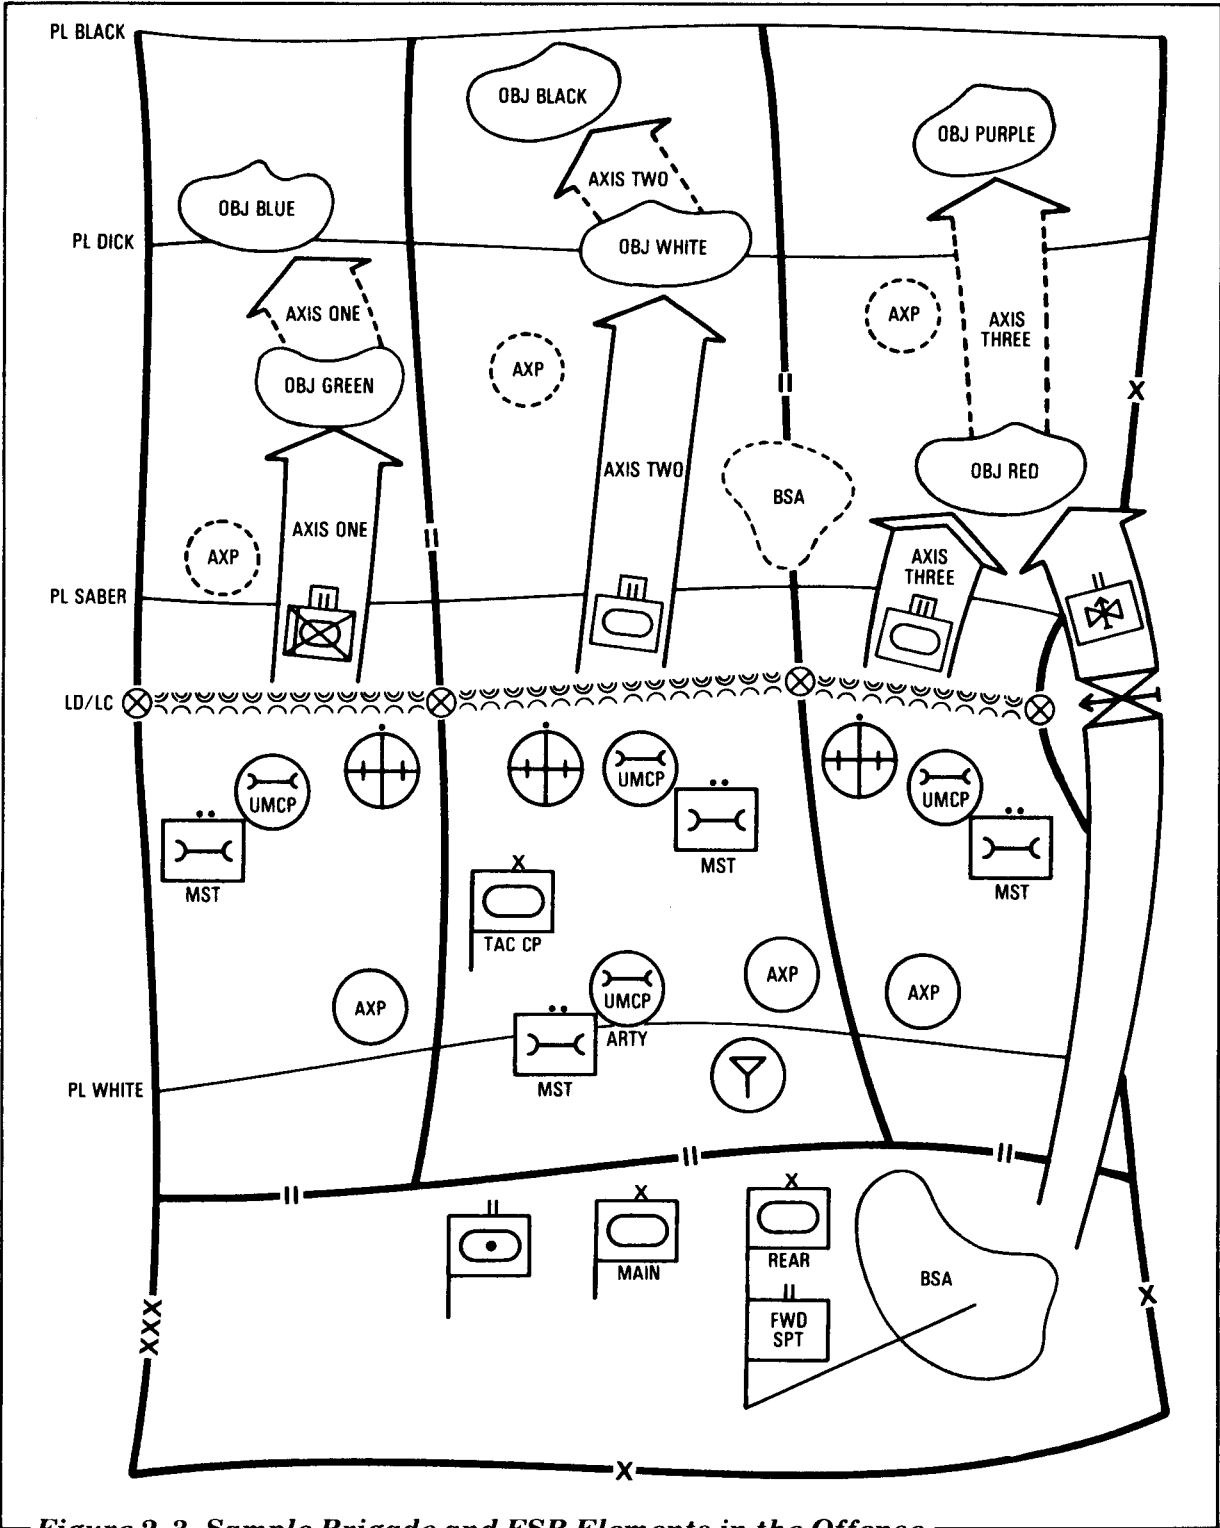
PL BLACK

OBJ BLACK

OBJ PURPLE

AXIS TWO

OBJ BLUE

PL DICK

OBJ WHITE

AXIS ONE

AXP

AXIS THREE

AXP

OBJ GREEN

X

AXIS TWO

BSA

OBJ RED

AXIS ONE

AXP

AXIS THREE

PL SABER

LD/LC

UMCP

UMCP

UMCP

MST

MST

MST

X

TAC CP

AXP

AXP

AXP

UMCP

ARTY

MST

PL WHITE

X

X

MAIN

REAR

BSA

XXX

FWD SPT

X

X

Figure 2-3. Sample Brigade and FSB Elements in the Offense